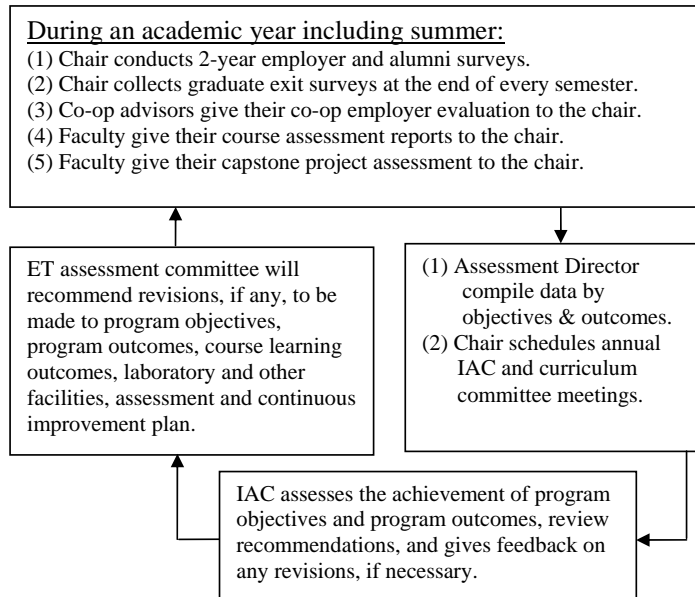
During an academic year including summer:
(1) Chair conducts 2-year employer and alumni surveys.
(2) Chair collects graduate exit surveys at the end of every semester.
(3) Co-op advisors give their co-op employer evaluation to the chair.
(4) Faculty give their course assessment reports to the chair.
(5) Faculty give their capstone project assessment to the chair.

ET assessment committee will recommend revisions, if any, to be made to program objectives, program outcomes, course learning outcomes, laboratory and other facilities, assessment and continuous improvement plan.

(1) Assessment Director compile data by objectives & outcomes.
(2) Chair schedules annual IAC and curriculum committee meetings.

IAC assesses the achievement of program objectives and program outcomes, review recommendations, and gives feedback on any revisions, if necessary.